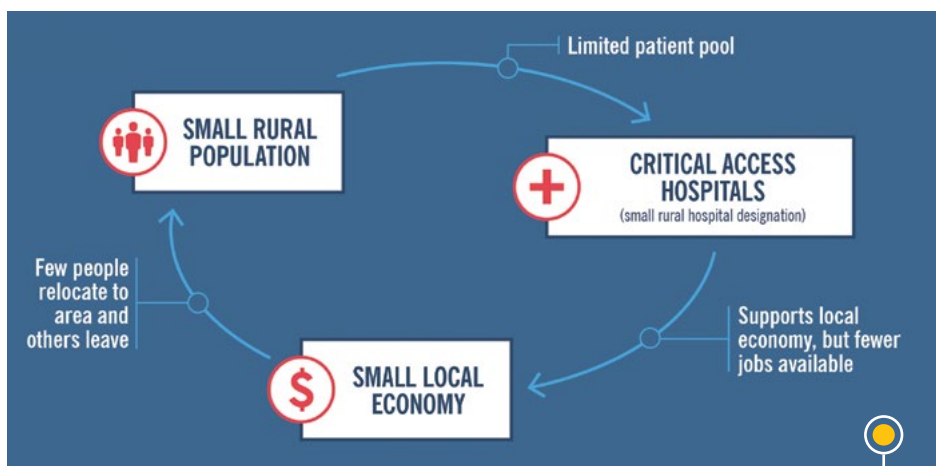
Limited patient pool

SMALL RURAL POPULATION

CRITICAL ACCESS HOSPITALS
(small rural hospital designation)

Supports local economy, but fewer jobs available

SMALL LOCAL ECONOMY

Few people relocate to area and others leave